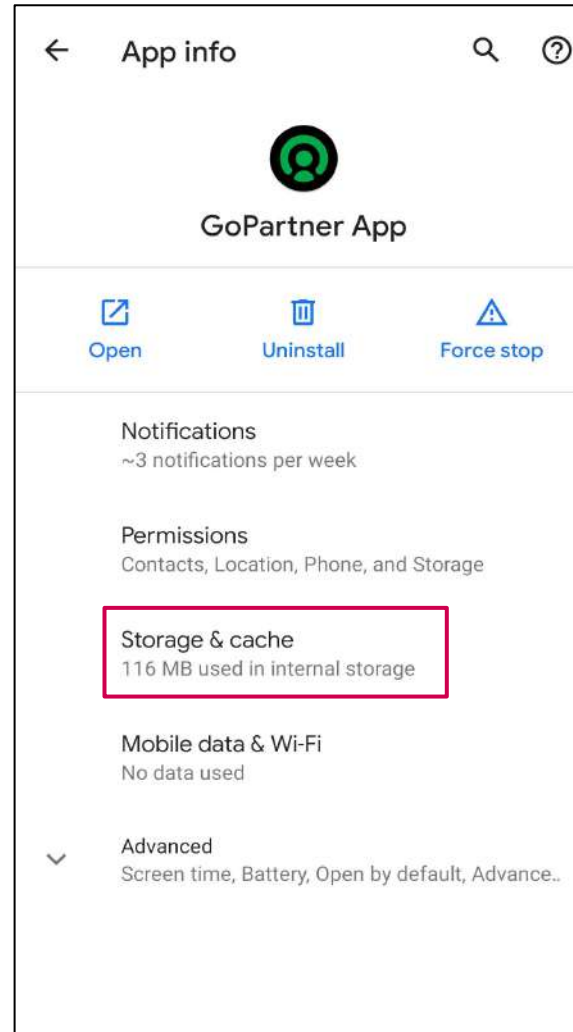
App info

GoPartner App

Open

Uninstall

Force stop

Notifications
~3 notifications per week

Permissions
Contacts, Location, Phone, and Storage

Storage & cache
116 MB used in internal storage

Mobile data & Wi-Fi
No data used

Advanced
Screen time, Battery, Open by default, Advance..